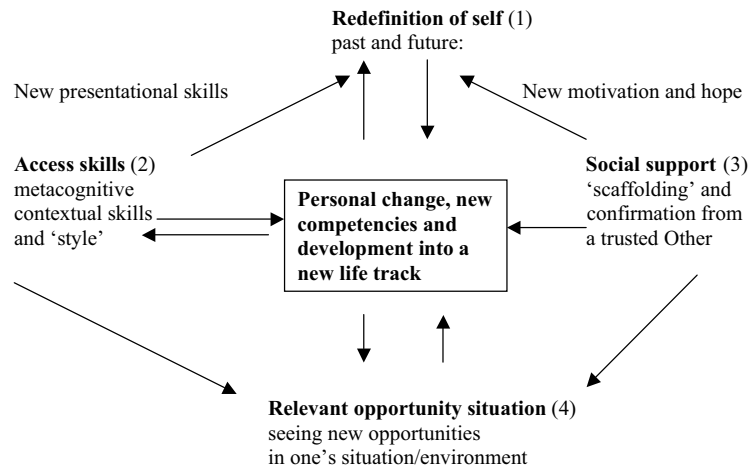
**Redefinition of self** (1)
past and future:

New presentational skills

New motivation and hope

**Access skills** (2)
metacognitive contextual skills and 'style'

**Personal change, new competencies and development into a new life track**

**Social support** (3)
'scaffolding' and confirmation from a trusted Other

**Relevant opportunity situation** (4)
seeing new opportunities in one's situation/environment